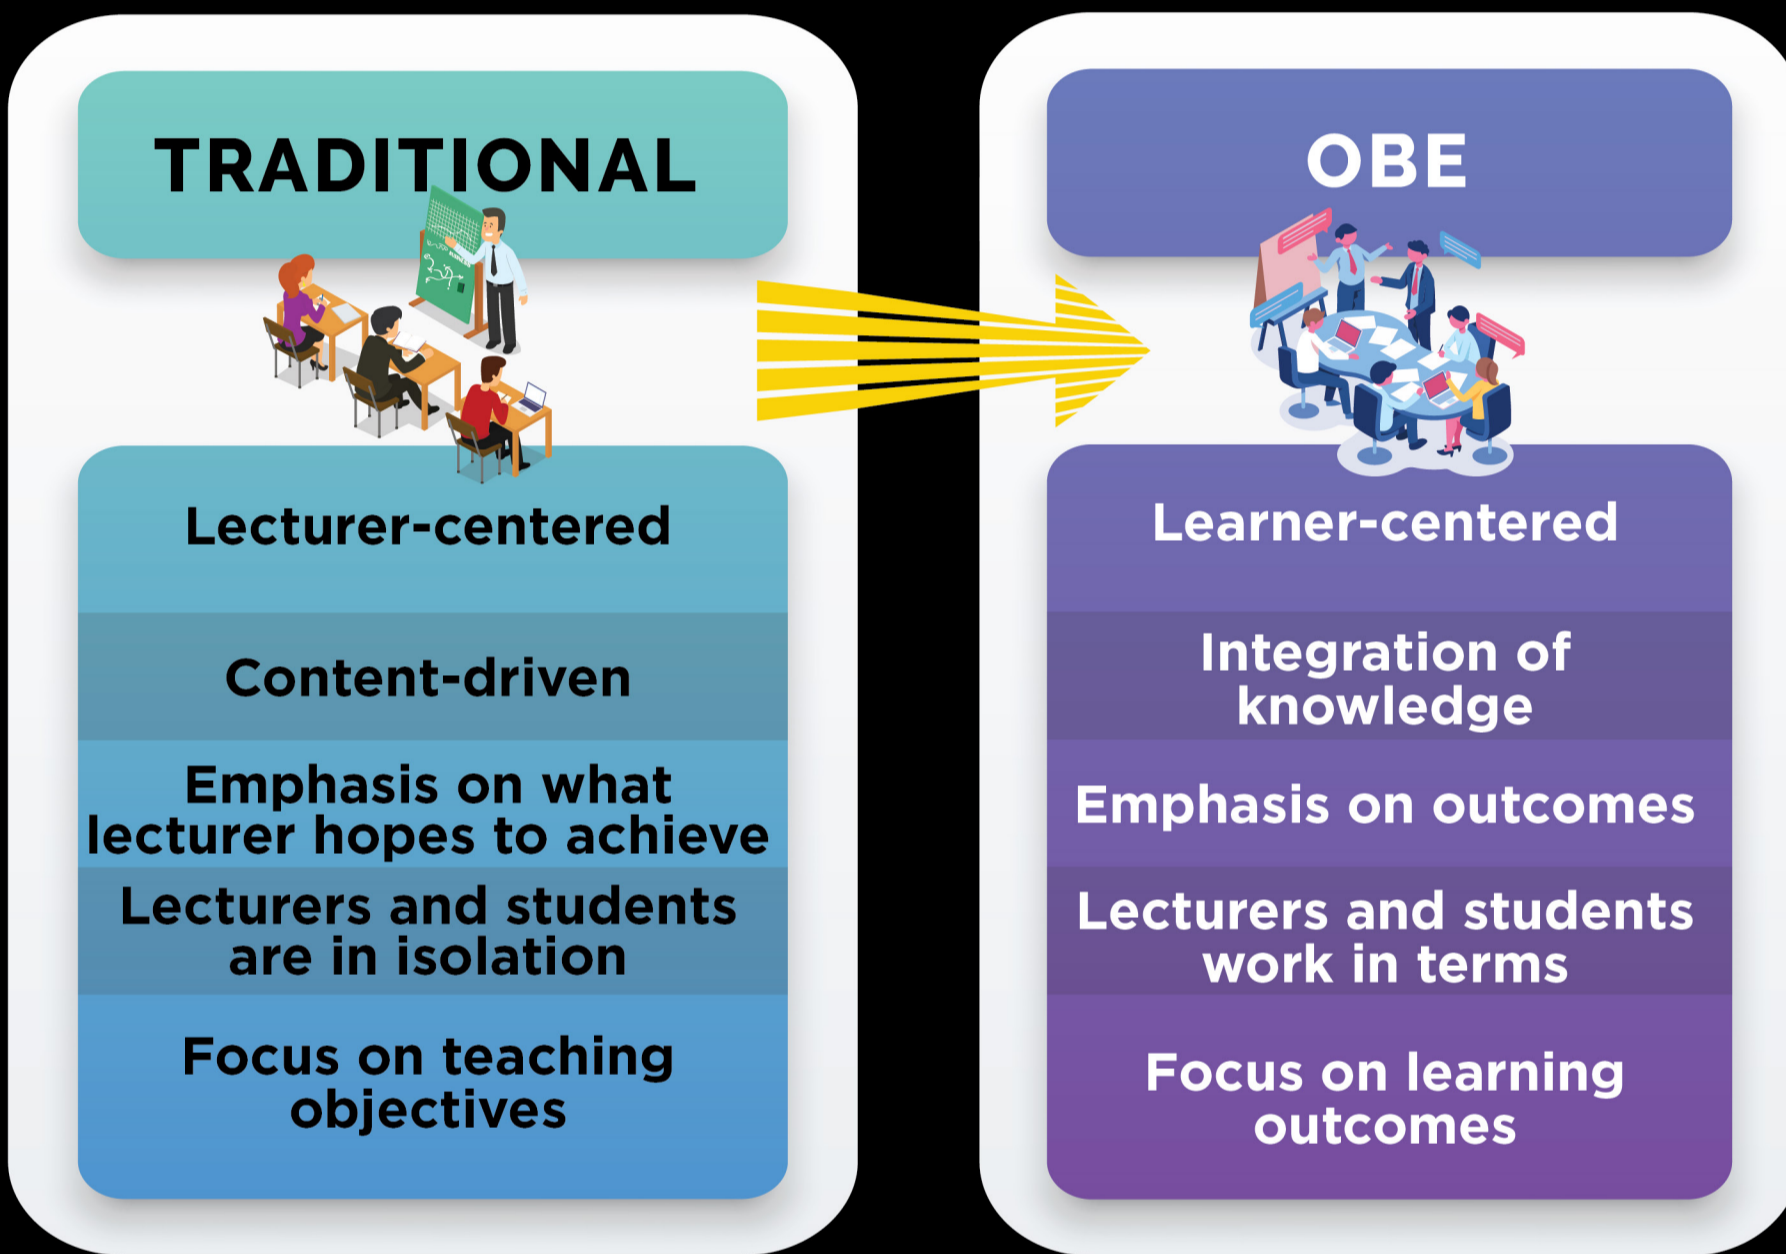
TRADITIONAL

Lecturer-centered

Content-driven

Emphasis on what lecturer hopes to achieve

Lecturers and students are in isolation

Focus on teaching objectives

OBE

Learner-centered

Integration of knowledge

Emphasis on outcomes

Lecturers and students work in terms

Focus on learning outcomes